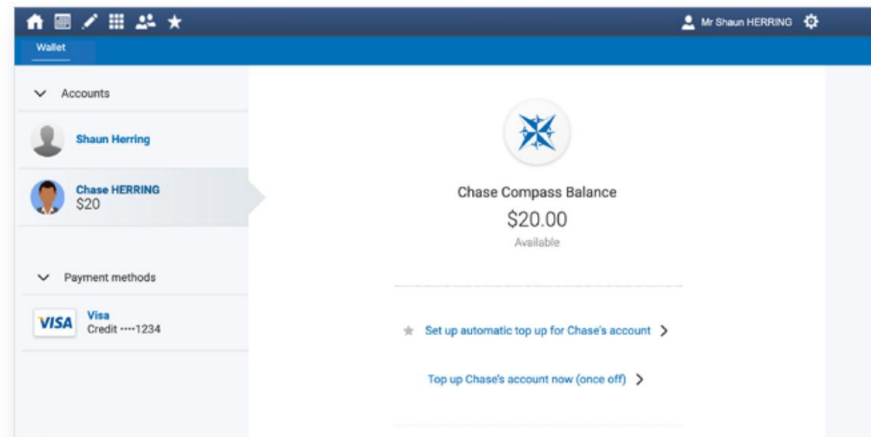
Mr Shaun HERRING

Wallet

Accounts

Shaun Herring

Chase HERRING
$20

Payment methods

VISA
Visa
Credit ····1234

Chase Compass Balance
$20.00
Available

Set up automatic top up for Chase's account >

Top up Chase's account now (once off) >